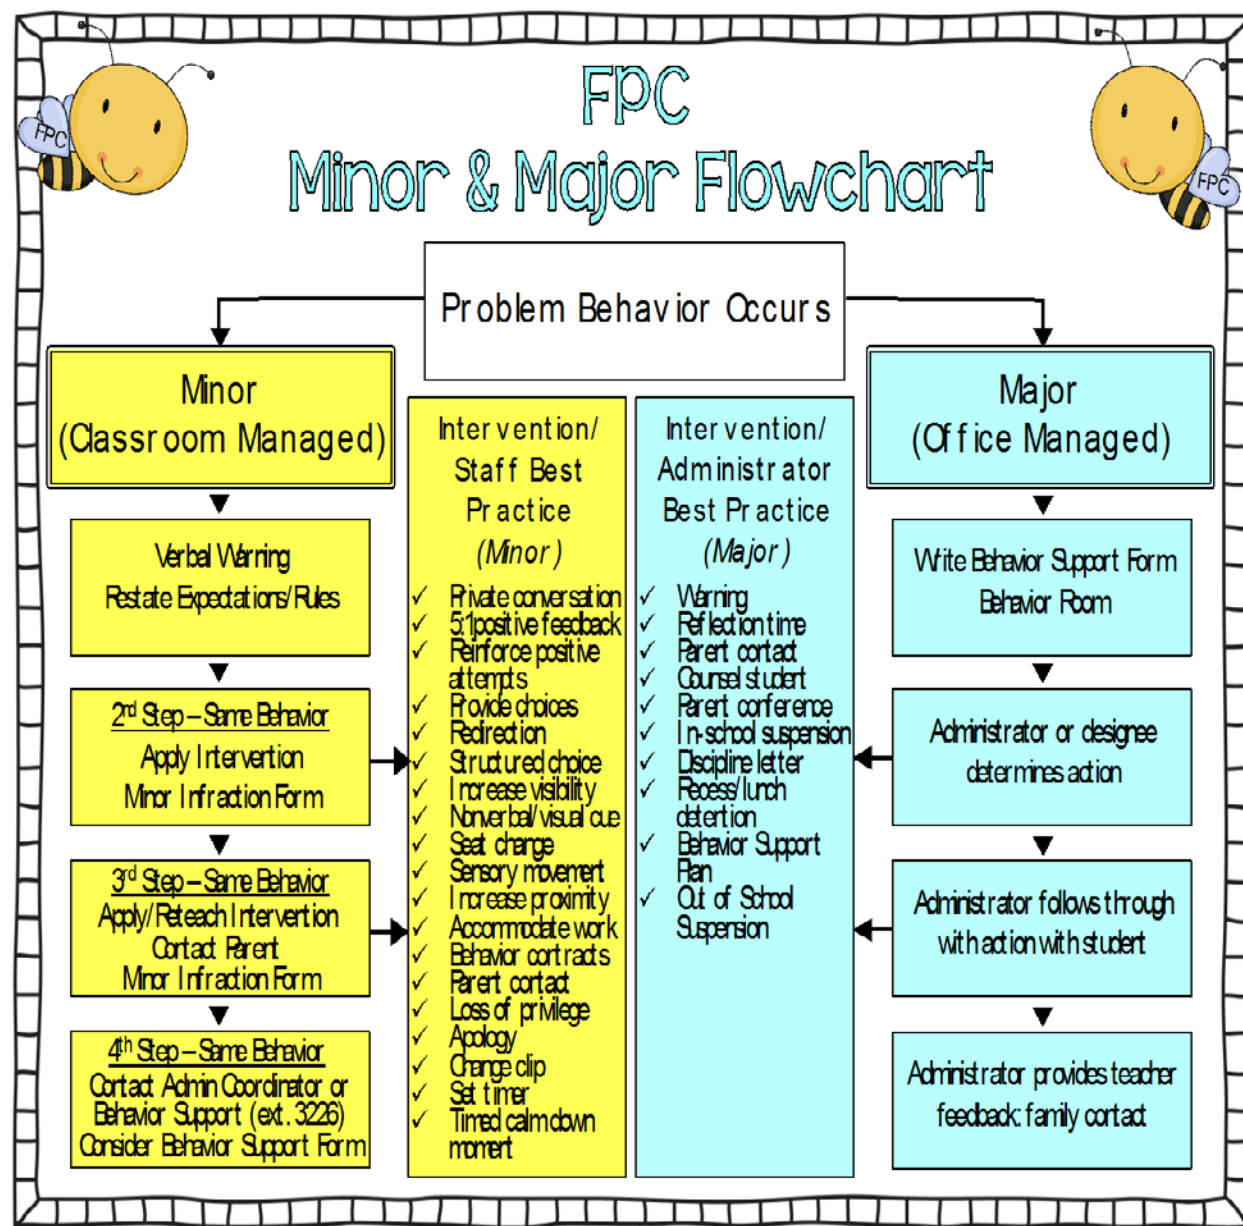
FPC

FPC

FPC
Minor & Major Flowchart

Problem Behavior Occurs

Minor
(Classroom Managed)

Verbal Warning
Restate Expectations/Rules

2nd Step – Same Behavior
Apply Intervention
Minor Infraction Form

3rd Step – Same Behavior
Apply/Reteach Intervention
Contact Parent
Minor Infraction Form

4th Step – Same Behavior
Contact Admin Coordinator or Behavior Support (ext. 3226)
Consider Behavior Support Form

Intervention/
Staff Best Practice
(Minor)

✓ Private conversation
✓ 5:1 positive feedback
✓ Reinforce positive attempts
✓ Provide choices
✓ Redirection
✓ Structured choice
✓ Increase visibility
✓ Nonverbal/visual cue
✓ Seat change
✓ Sensory movement
✓ Increase proximity
✓ Accommodate work
✓ Behavior contracts
✓ Parent contact
✓ Loss of privilege
✓ Apology
✓ Change clip
✓ Set timer
✓ Timed calm down moment

Intervention/
Administrator Best Practice
(Major)

✓ Warning
✓ Reflection time
✓ Parent contact
✓ Counsel student
✓ Parent conference
✓ In-school suspension
✓ Discipline letter
✓ Recess/lunch detention
✓ Behavior Support Plan
✓ Out of School Suspension

Major
(Office Managed)

Write Behavior Support Form
Behavior Room

Administrator or designee determines action

Administrator follows through with action with student

Administrator provides teacher feedback: family contact